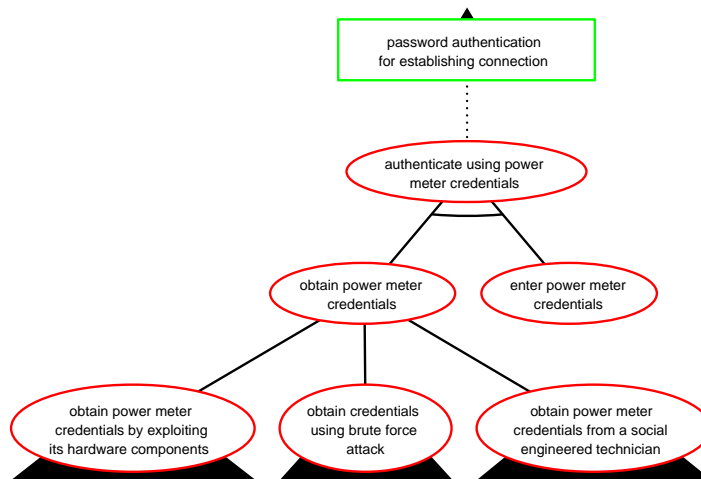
password authentication for establishing connection

authenticate using power meter credentials

obtain power meter credentials

enter power meter credentials

obtain power meter credentials by exploiting its hardware components

obtain credentials using brute force attack

obtain power meter credentials from a social engineered technician